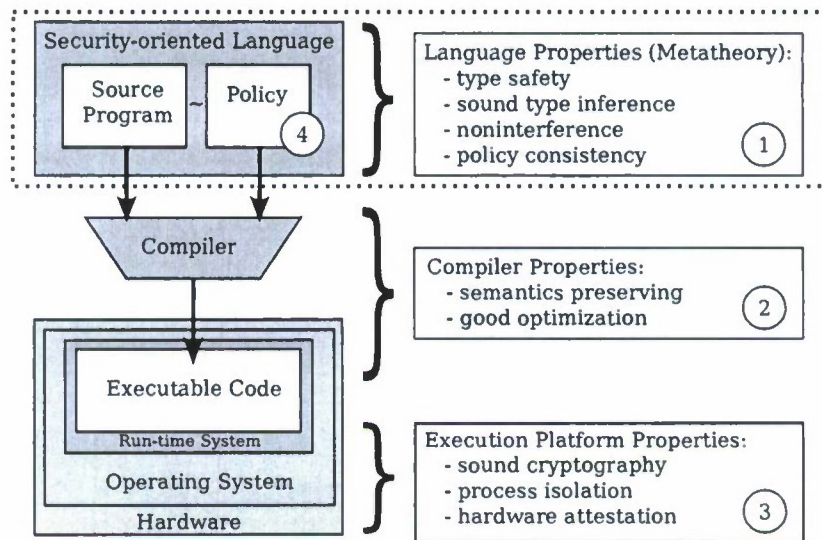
Security-oriented Language

Source Program ~ Policy 4

Language Properties (Metatheory):
- type safety
- sound type inference
- noninterference
- policy consistency
1

Compiler

Compiler Properties:
- semantics preserving
- good optimization
2

Executable Code

Run-time System

Operating System

Hardware

Execution Platform Properties:
- sound cryptography
- process isolation
- hardware attestation
3